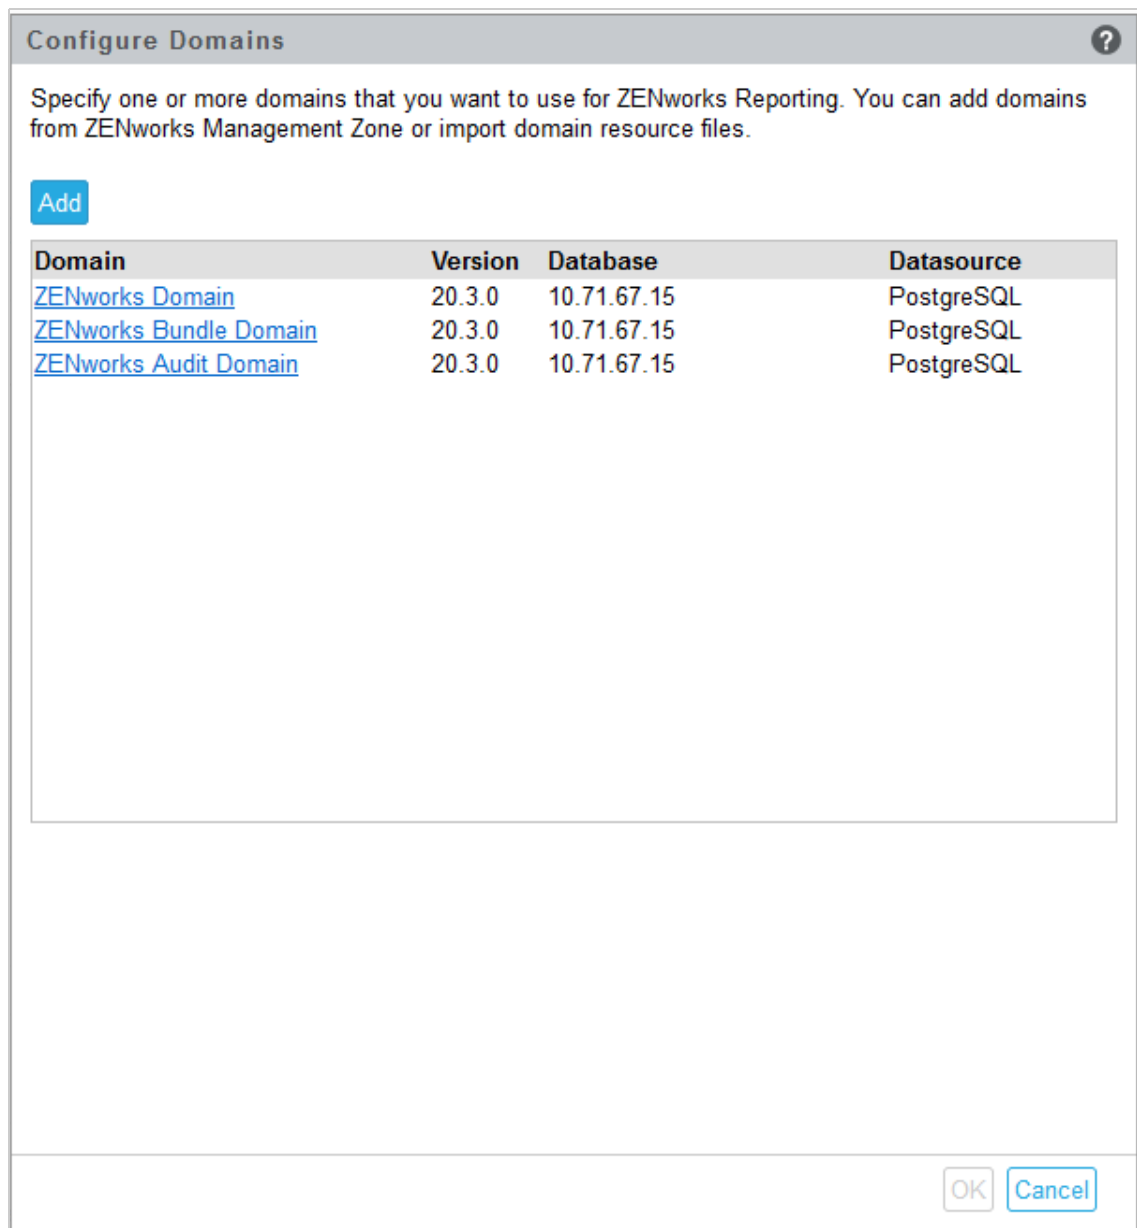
Configure Domains

Specify one or more domains that you want to use for ZENworks Reporting. You can add domains from ZENworks Management Zone or import domain resource files.

Add

| Domain | Version | Database | Datasource |
|---|---|---|---|
| ZENworks Domain | 20.3.0 | 10.71.67.15 | PostgreSQL |
| ZENworks Bundle Domain | 20.3.0 | 10.71.67.15 | PostgreSQL |
| ZENworks Audit Domain | 20.3.0 | 10.71.67.15 | PostgreSQL |

OK Cancel